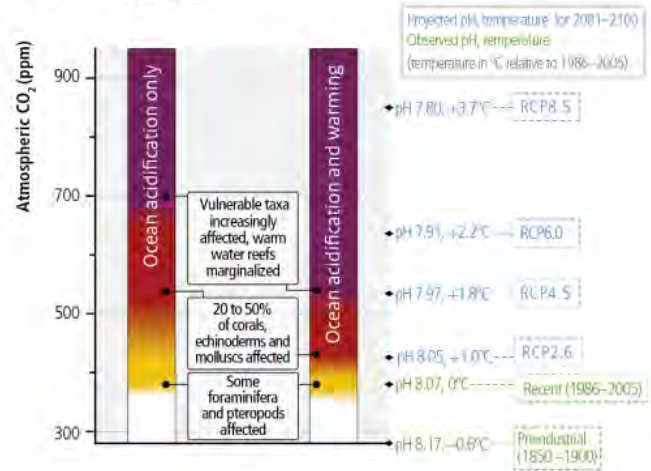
Projected pH, temperature for 2081–2100
Observed pH, temperature
(temperature in °C relative to 1986–2005)

Atmospheric $CO_2$ (ppm)

900
700
500
300

Ocean acidification only

Ocean acidification and warming

Vulnerable taxa increasingly affected, warm water reefs marginalized

20 to 50% of corals, echinoderms and molluscs affected

Some foraminifera and pteropods affected

pH 7.80, +3.7°C RCP8.5

pH 7.91, +2.2°C RCP6.0

pH 7.97, +1.8°C RCP4.5

pH 8.05, +1.0°C RCP2.6

pH 8.07, 0°C Recent (1986–2005)

pH 8.17, –0.6°C Preindustrial (1850–1900)